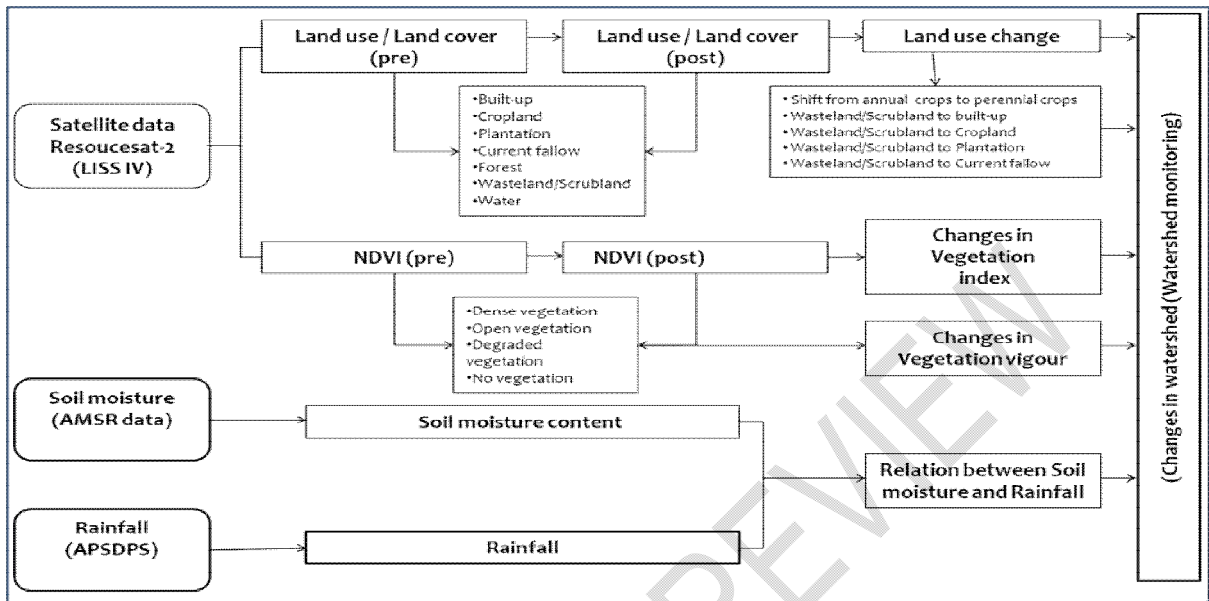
Satellite data Resoucesat-2 (LISS IV)

Land use / Land cover (pre)

Land use / Land cover (post)

Land use change

•Built-up
•Cropland
•Plantation
•Current fallow
•Forest
•Wasteland/Scrubland
•Water

•Shift from annual crops to perennial crops
•Wasteland/Scrubland to built-up
•Wasteland/Scrubland to Cropland
•Wasteland/Scrubland to Plantation
•Wasteland/Scrubland to Current fallow

NDVI (pre)

NDVI (post)

Changes in Vegetation index

•Dense vegetation
•Open vegetation
•Degraded vegetation
•No vegetation

Changes in Vegetation vigour

Soil moisture (AMSR data)

Soil moisture content

Relation between Soil moisture and Rainfall

Rainfall (APSDPS)

Rainfall

(Changes in watershed (Watershed monitoring)

PREVIEW